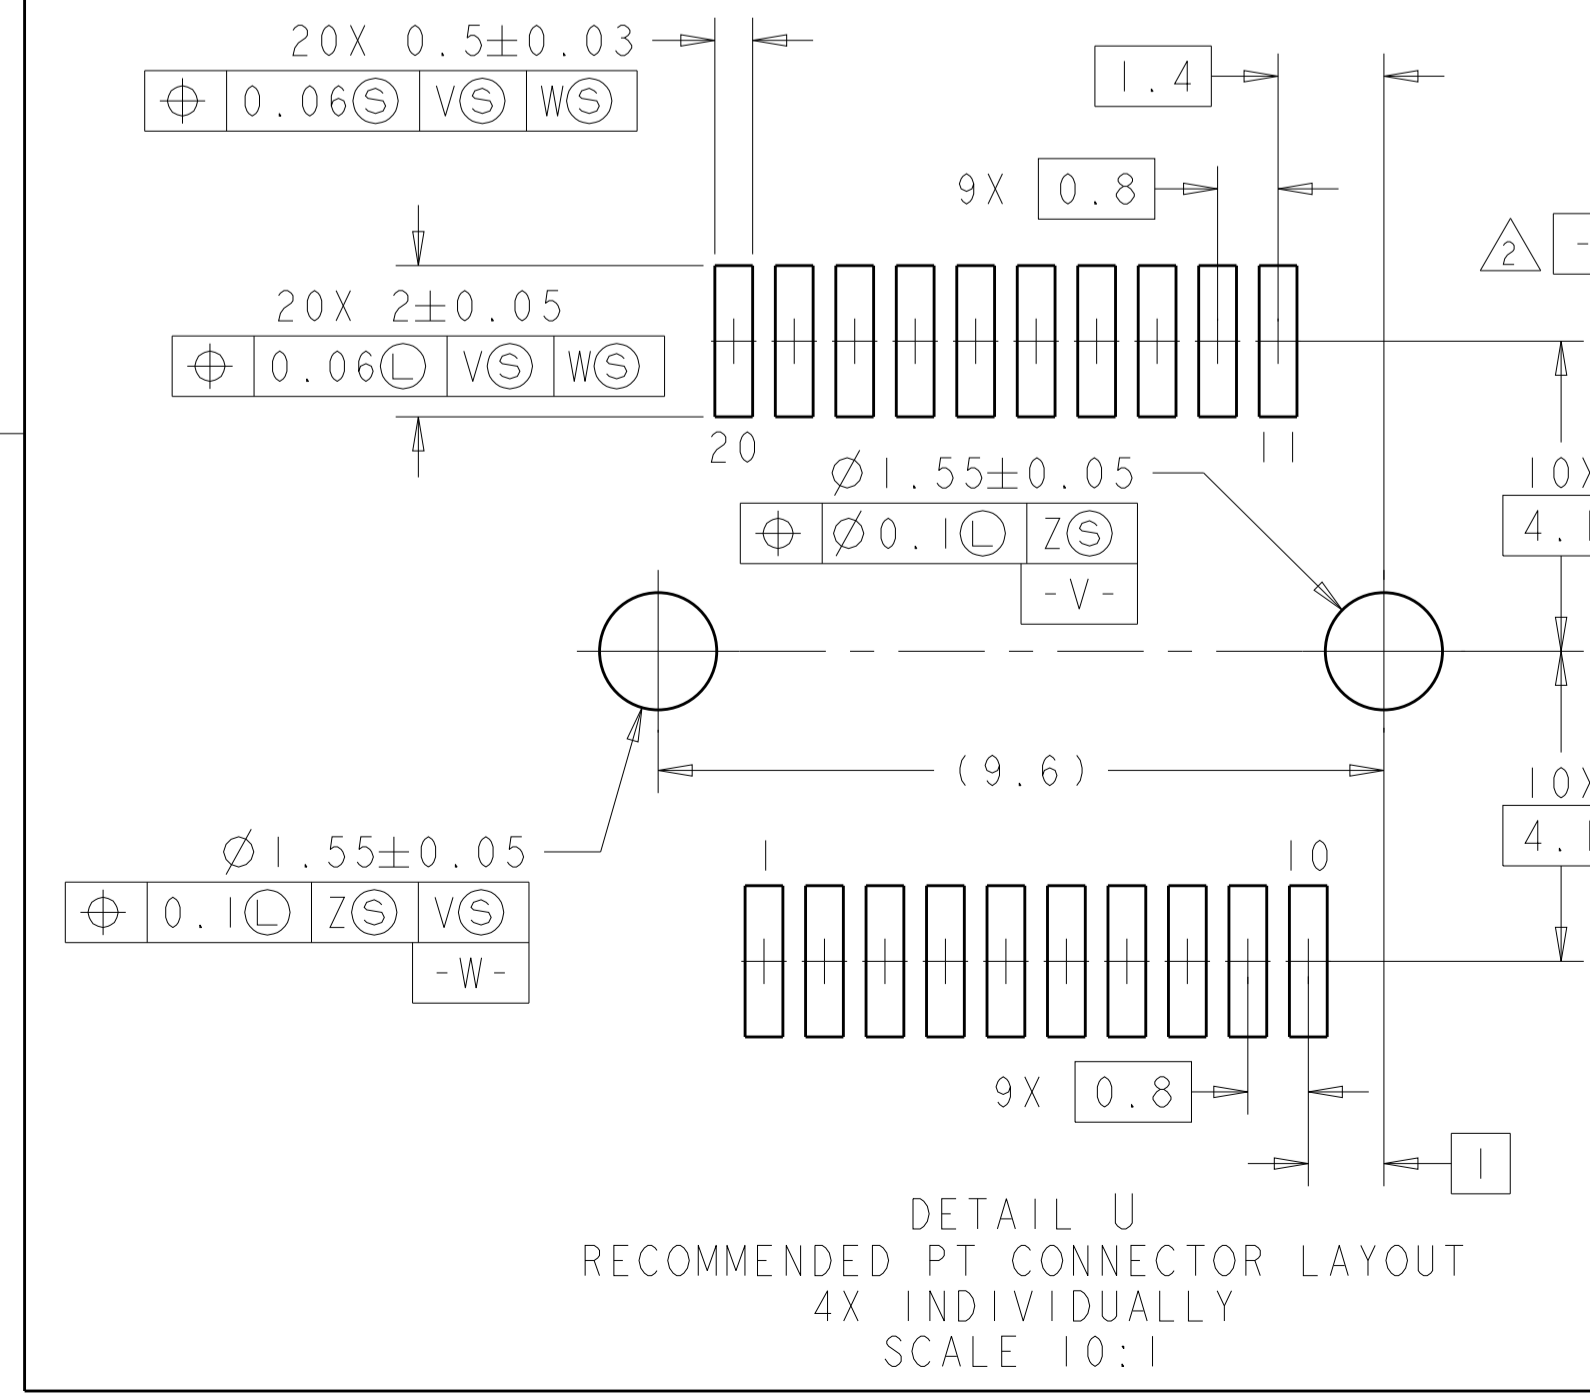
20X $0.5\pm0.03$

| $\oplus$ | 0.06Ⓢ | VⓈ | WⓈ |
|---|---|---|---|

1.4

9X 0.8

2 -

20X $2\pm0.05$

| $\oplus$ | 0.06Ⓛ | VⓈ | WⓈ |
|---|---|---|---|

20

11

$\varnothing 1.55\pm0.05$

| $\oplus$ | $\varnothing$0.1Ⓛ | ZⓈ |
|---|---|---|

-V-

10X

4.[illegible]

(9.6)

10X

4.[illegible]

$\varnothing 1.55\pm0.05$

| $\oplus$ | 0.1Ⓛ | ZⓈ | VⓈ |
|---|---|---|---|

-W-

1

10

9X 0.8

1

DETAIL U
RECOMMENDED PT CONNECTOR LAYOUT
4X INDIVIDUALLY
SCALE 10:1